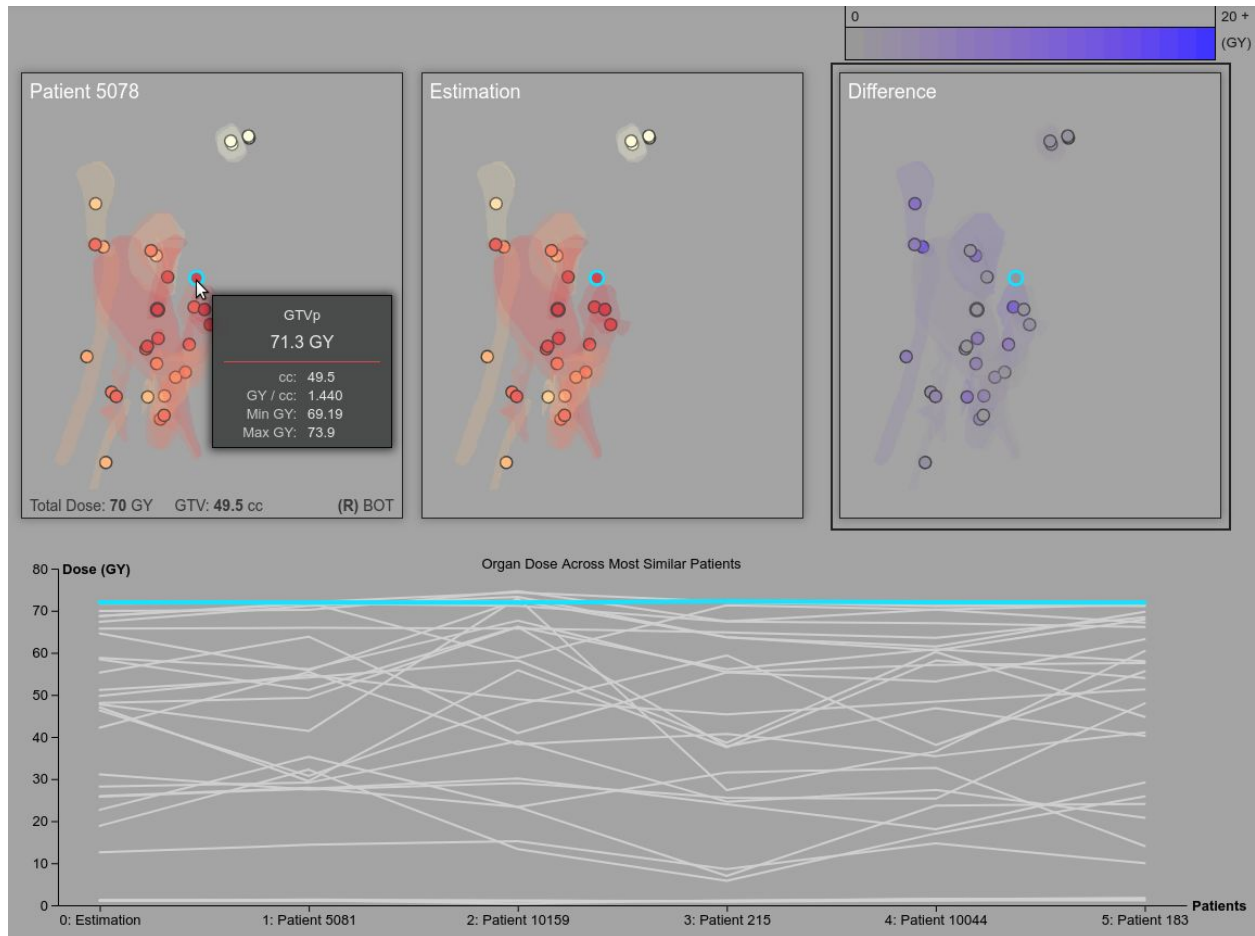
0

20 +

(GY)

Patient 5078

GTVp

71.3 GY

cc: 49.5
GY / cc: 1.440
Min GY: 69.19
Max GY: 73.9

Total Dose: 70 GY GTV: 49.5 cc (R) BOT

Estimation

Difference

Organ Dose Across Most Similar Patients

Dose (GY)

80
70
60
50
40
30
20
10
0

0: Estimation 1: Patient 5081 2: Patient 10159 3: Patient 215 4: Patient 10044 5: Patient 183

Patients